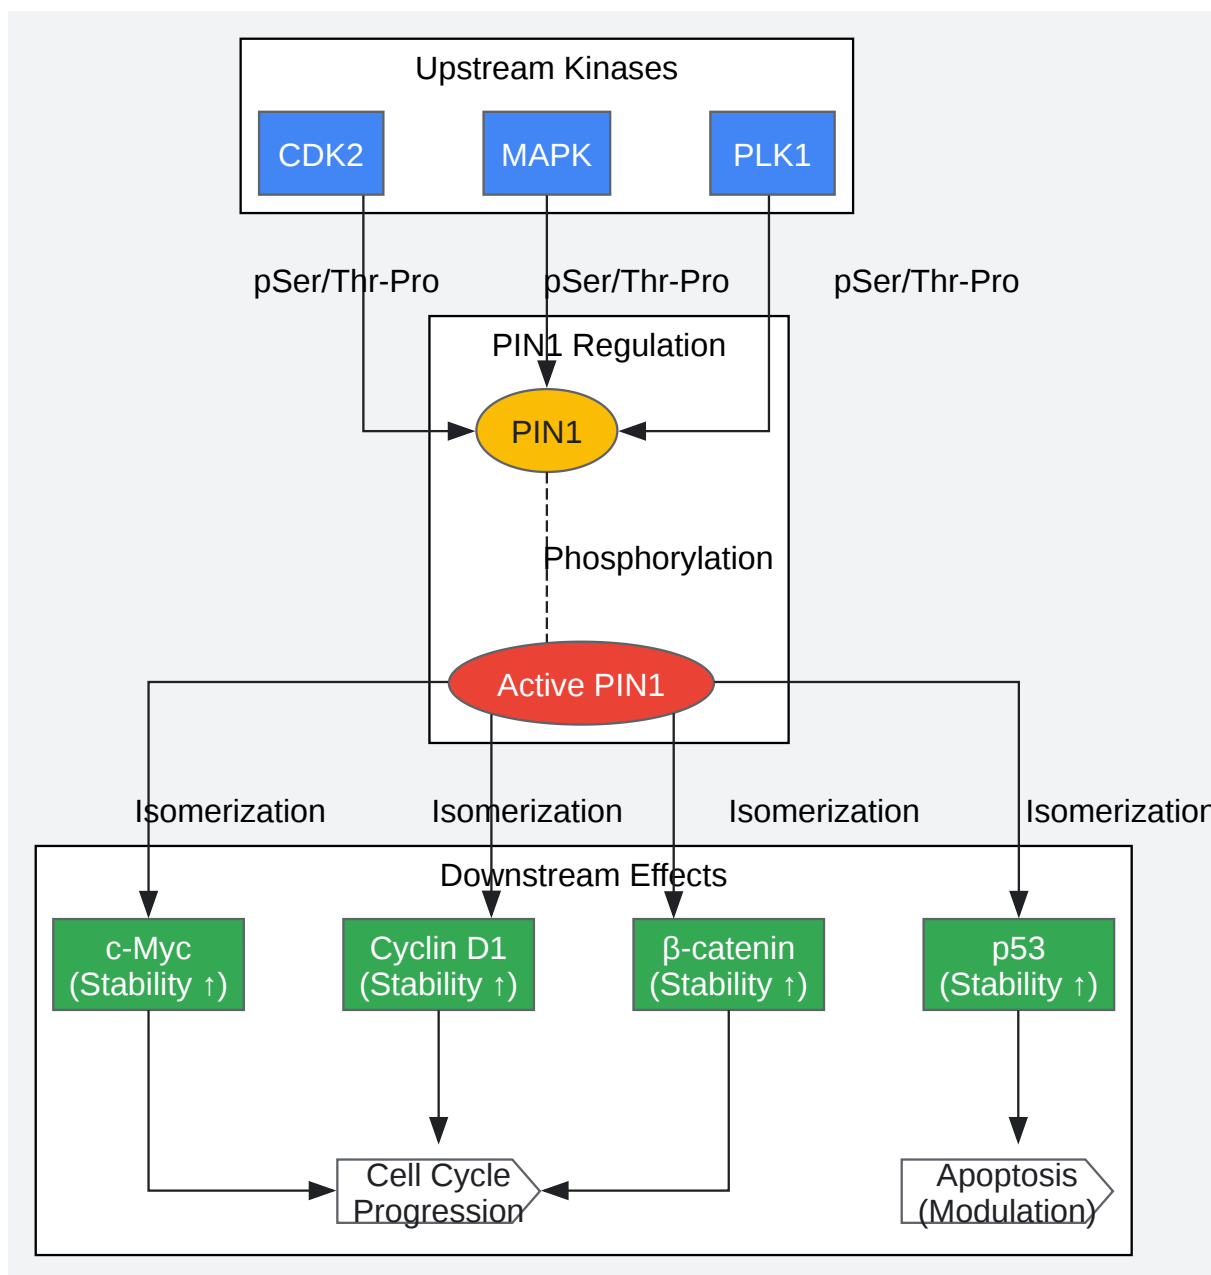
Upstream Kinases

CDK2

MAPK

PLK1

pSer/Thr-Pro

pSer/Thr-Pro

pSer/Thr-Pro

PIN1 Regulation

PIN1

Phosphorylation

Active PIN1

Isomerization

Isomerization

Isomerization

Isomerization

Downstream Effects

c-Myc (Stability ↑)

Cyclin D1 (Stability ↑)

β-catenin (Stability ↑)

p53 (Stability ↑)

Cell Cycle Progression

Apoptosis (Modulation)